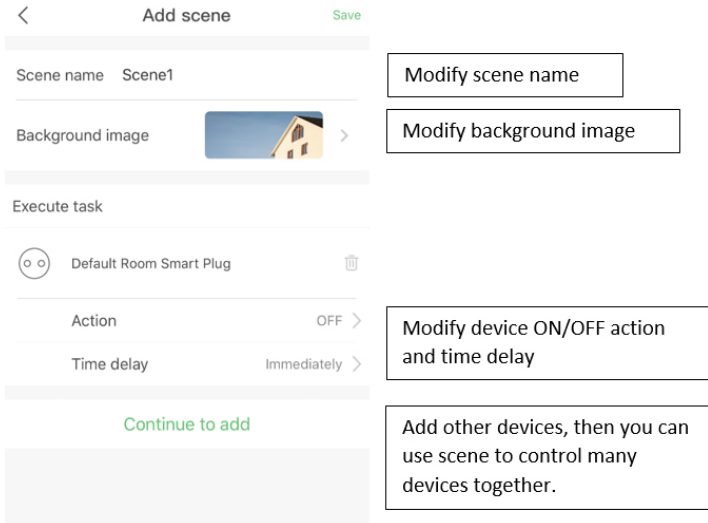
Add scene

Save

Scene name Scene1

Modify scene name

Background image

Modify background image

Execute task

Default Room Smart Plug

Action OFF

Time delay Immediately

Modify device ON/OFF action and time delay

Continue to add

Add other devices, then you can use scene to control many devices together.